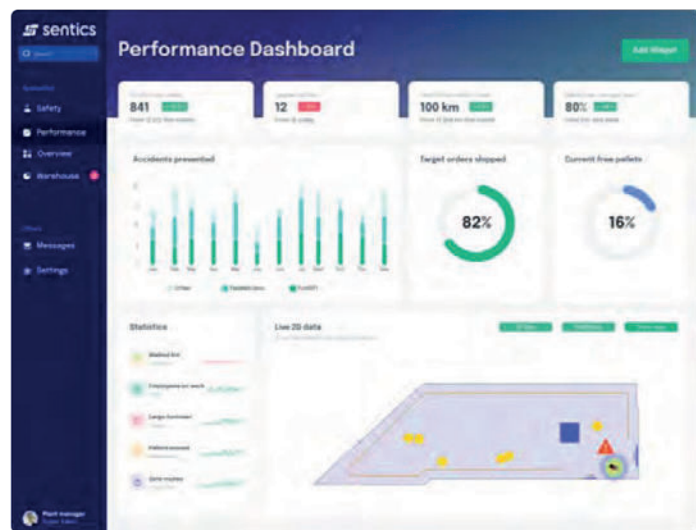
sentics

Search

Safety

Performance

Overview

Warehouse

Messages

Settings

Performance Dashboard

Add Widget

841

12

100 km

80%

Accidents prevented

Target orders shipped

82%

Current free pallets

16%

Statistics

Live 2D data

Plant manager